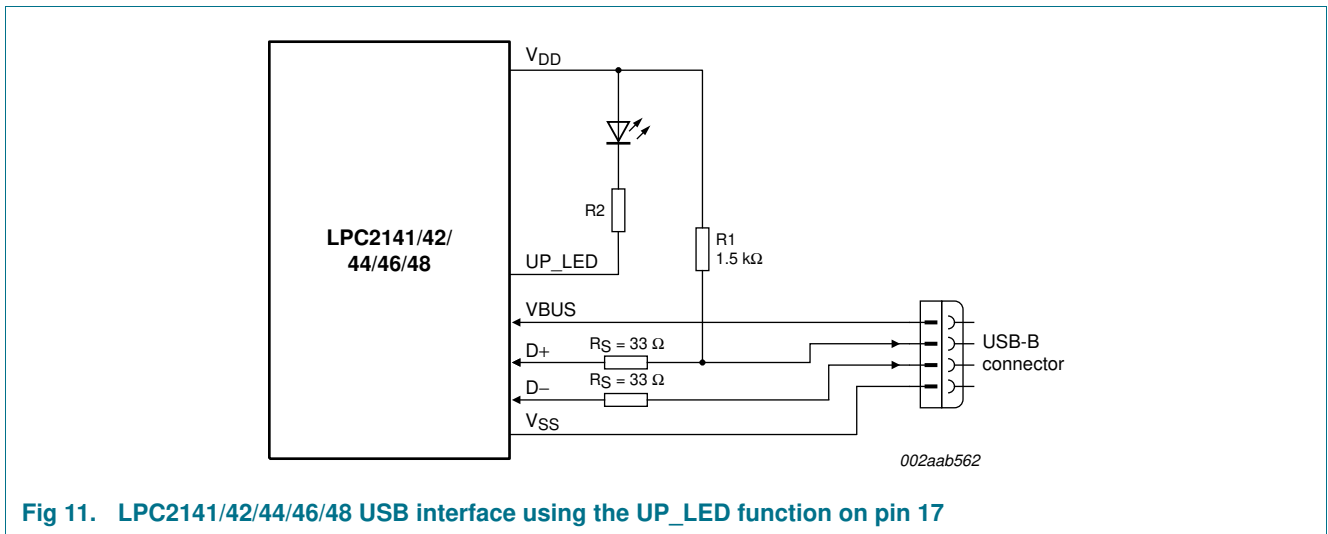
$V_{DD}$

LPC2141/42/
44/46/48

R2

R1
1.5 kΩ

UP_LED

VBUS

D+

$R_S$ = 33 Ω

D−

$R_S$ = 33 Ω

$V_{SS}$

USB-B
connector

002aab562

Fig 11. LPC2141/42/44/46/48 USB interface using the UP_LED function on pin 17